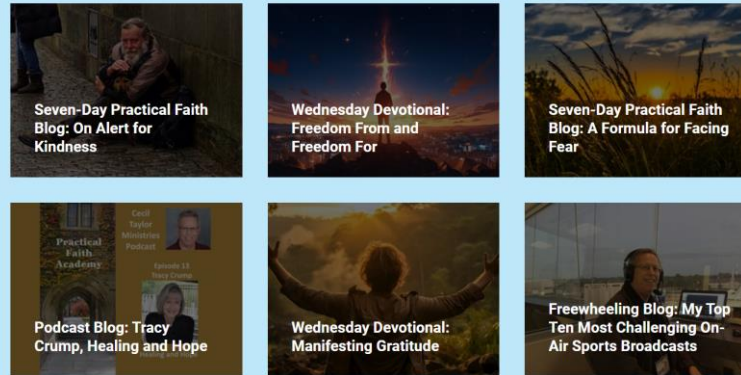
Seven-Day Practical Faith Blog: On Alert for Kindness

Wednesday Devotional: Freedom From and Freedom For

Seven-Day Practical Faith Blog: A Formula for Facing Fear

Practical Faith Academy

Cecil Taylor Ministries Podcast

Episode 13 Tracy Crump

Healing and Hope

Podcast Blog: Tracy Crump, Healing and Hope

Wednesday Devotional: Manifesting Gratitude

Freewheeling Blog: My Top Ten Most Challenging On-Air Sports Broadcasts